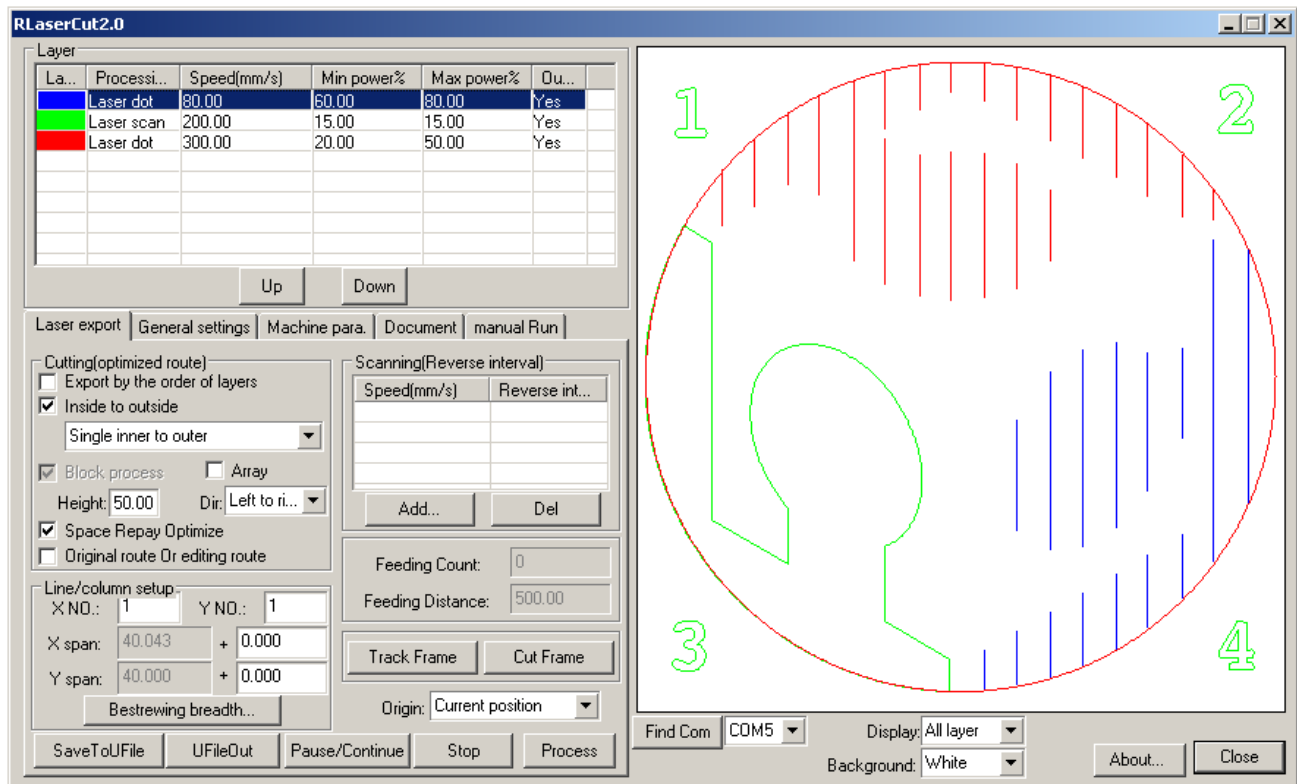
RLaserCut2.0

Layer

| La... | Processi... | Speed(mm/s) | Min power% | Max power% | Ou... |
|---|---|---|---|---|---|
| | Laser dot | 80.00 | 60.00 | 80.00 | Yes |
| | Laser scan | 200.00 | 15.00 | 15.00 | Yes |
| | Laser dot | 300.00 | 20.00 | 50.00 | Yes |

Up Down

Laser export | General settings | Machine para. | Document | manual Run

Cutting(optimized route)
Export by the order of layers
Inside to outside
Single inner to outer
Block process
Array
Height: 50.00
Dir: Left to ri...
Space Repay Optimize
Original route Or editing route

Scanning(Reverse interval)

| Speed(mm/s) | Reverse int... |
|---|---|

Add... Del

Feeding Count: 0
Feeding Distance: 500.00

Line/column setup
X NO.: 1
Y NO.: 1
X span: 40.043 + 0.000
Y span: 40.000 + 0.000
Bestrewing breadth...

Track Frame Cut Frame

Origin: Current position

SaveToUFile UFileOut Pause/Continue Stop Process

1 2 3 4

Find Com COM5 Display: All layer Background: White About... Close